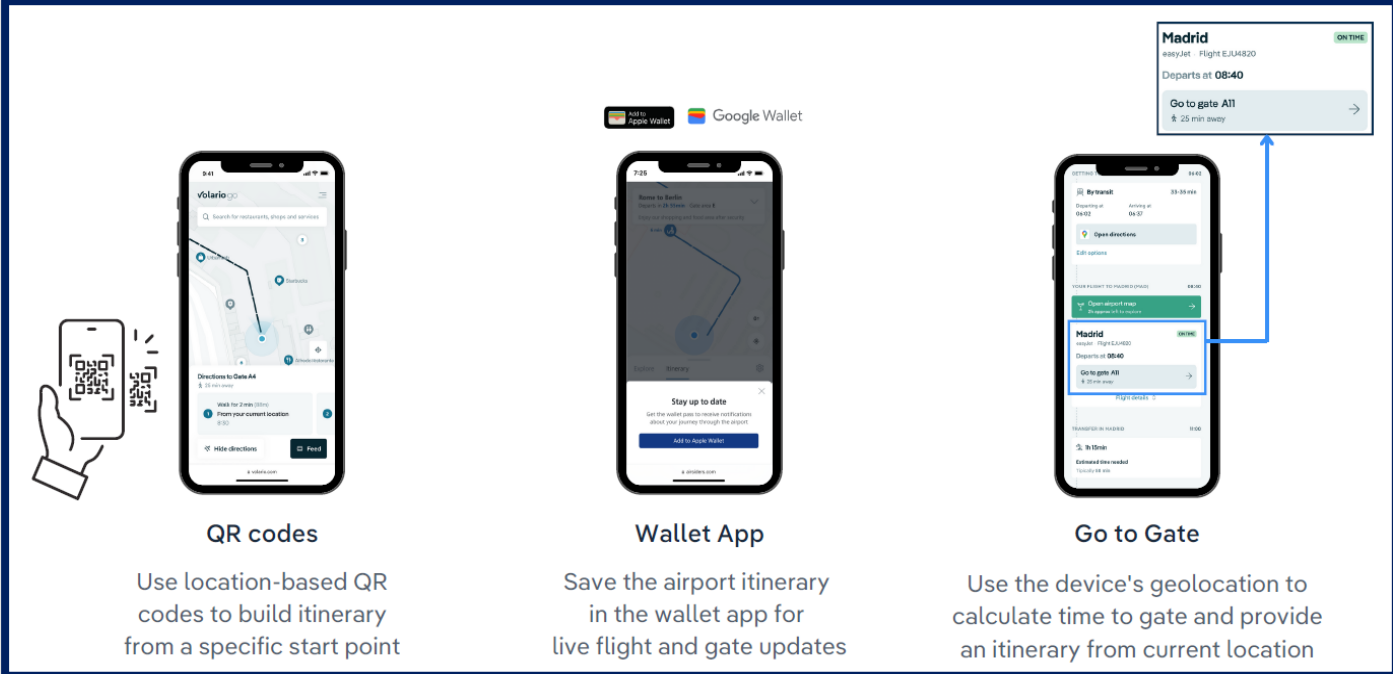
Madrid
ON TIME
easyJet · Flight EJU4820
Departs at 08:40
Go to gate A11
25 min away

Add to Apple Wallet
Google Wallet

9:41
volario go
Search for restaurants, shops and services
Directions to Gate A4
25 min away
Walk for 2 min (88m)
From your current location
Hide directions
Feed
volario.com

7:25
Rome to Berlin
Stay up to date
Get the wallet pass to receive notifications about your journey through the airport
Add to Apple Wallet

By transit
Departing at 06:02
Arriving at 06:37
Open directions
Edit options
YOUR FLIGHT TO MADRID (MAD)
08:00
Open airport map
Madrid
ON TIME
easyJet · Flight EJU4820
Departs at 08:40
Go to gate A11
25 min away
Flight details
TRANSFER IN MADRID
11:00
1h 15min
Estimated time needed

QR codes
Use location-based QR codes to build itinerary from a specific start point

Wallet App
Save the airport itinerary in the wallet app for live flight and gate updates

Go to Gate
Use the device's geolocation to calculate time to gate and provide an itinerary from current location